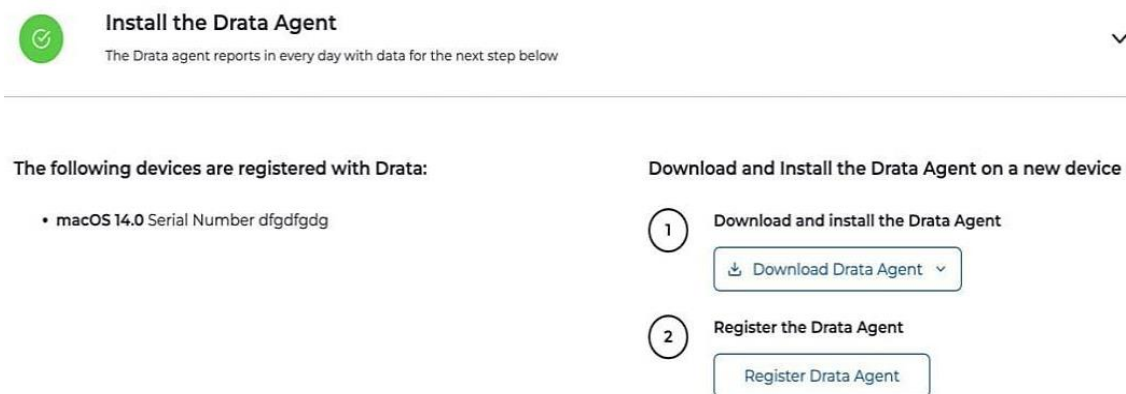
Install the Drata Agent

The Drata agent reports in every day with data for the next step below

The following devices are registered with Drata:

• macOS 14.0 Serial Number dfgdfgdg

Download and Install the Drata Agent on a new device

1 Download and install the Drata Agent

Download Drata Agent

2 Register the Drata Agent

Register Drata Agent